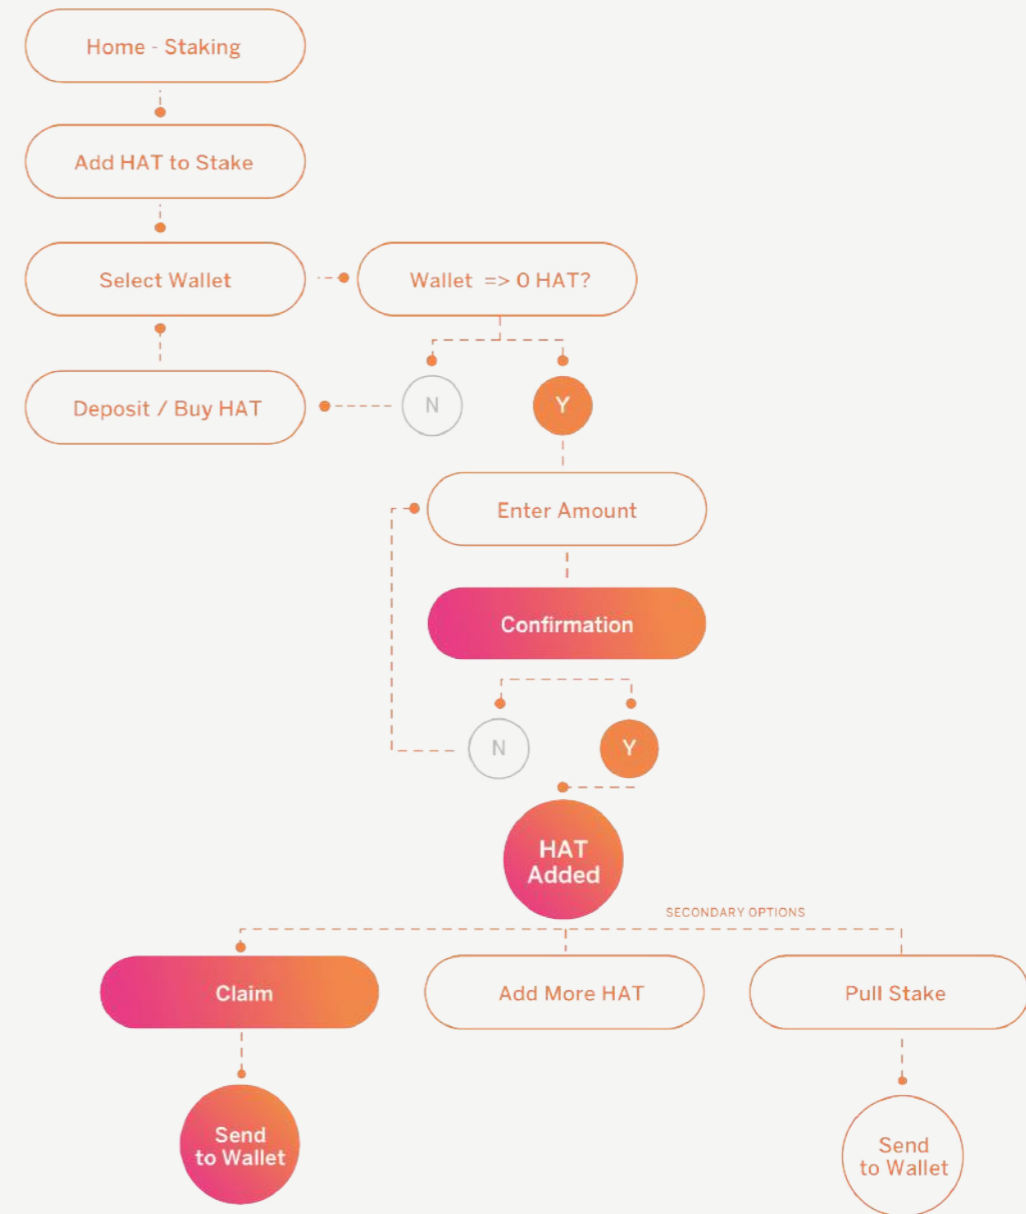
Home - Staking

Add HAT to Stake

Select Wallet

Wallet => 0 HAT?

Deposit / Buy HAT

N

Y

Enter Amount

Confirmation

N

Y

HAT Added

SECONDARY OPTIONS

Claim

Add More HAT

Pull Stake

Send to Wallet

Send to Wallet